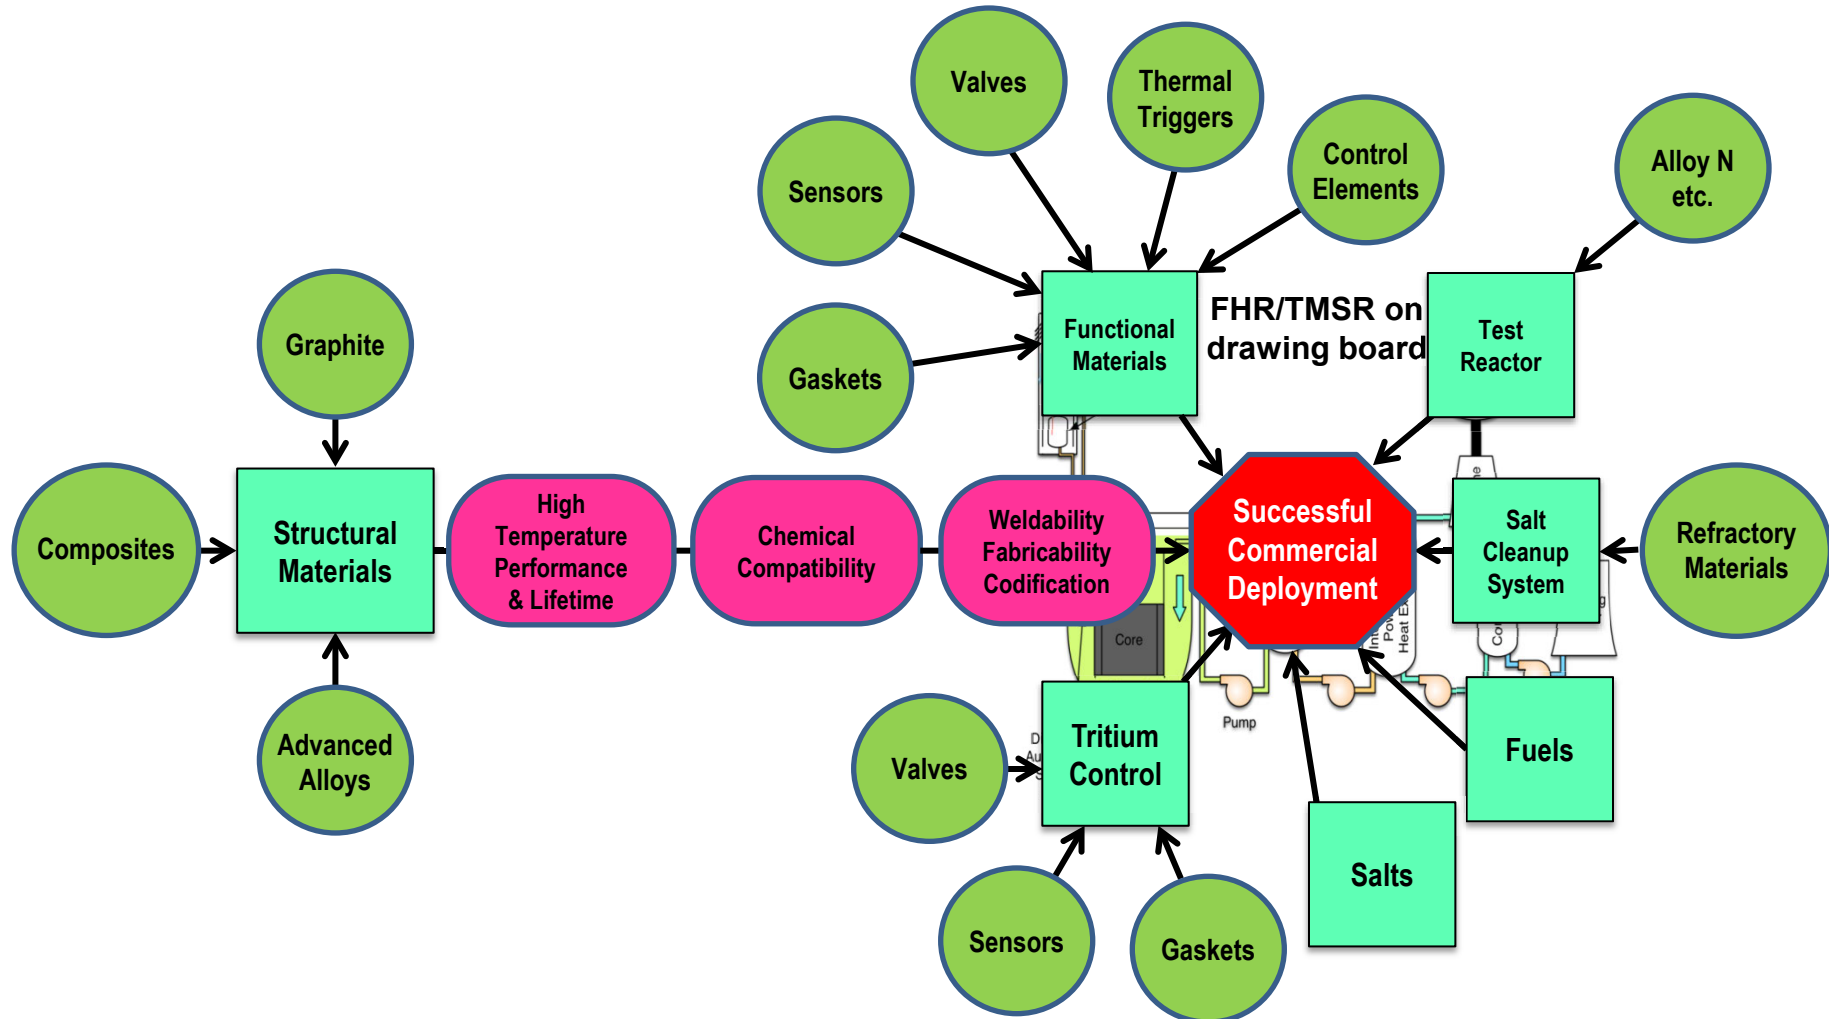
Valves

Thermal Triggers

Control Elements

Alloy N etc.

Sensors

Functional Materials

FHR/TMSR on drawing board

Test Reactor

Gaskets

Graphite

Composites

Structural Materials

High Temperature Performance & Lifetime

Chemical Compatibility

Weldability Fabricability Codification

Successful Commercial Deployment

Salt Cleanup System

Refractory Materials

Core

Pump

Advanced Alloys

Valves

Tritium Control

Fuels

Salts

Sensors

Gaskets